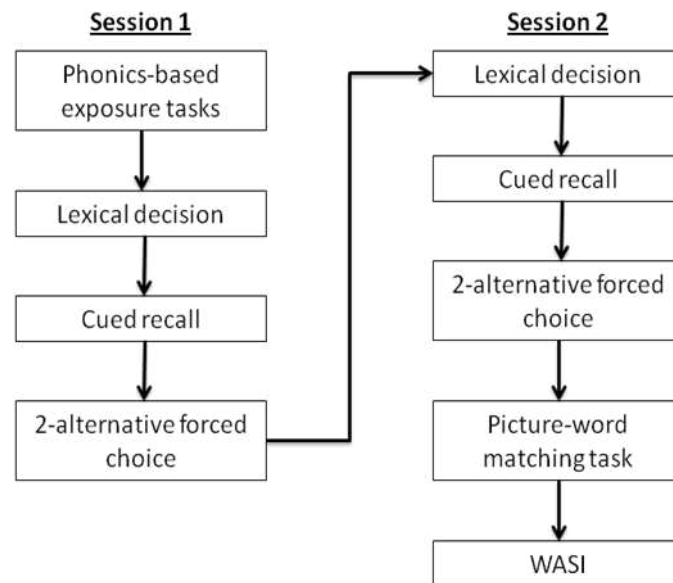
Session 1

Phonics-based exposure tasks

Lexical decision

Cued recall

2-alternative forced choice

Session 2

Lexical decision

Cued recall

2-alternative forced choice

Picture-word matching task

WASI